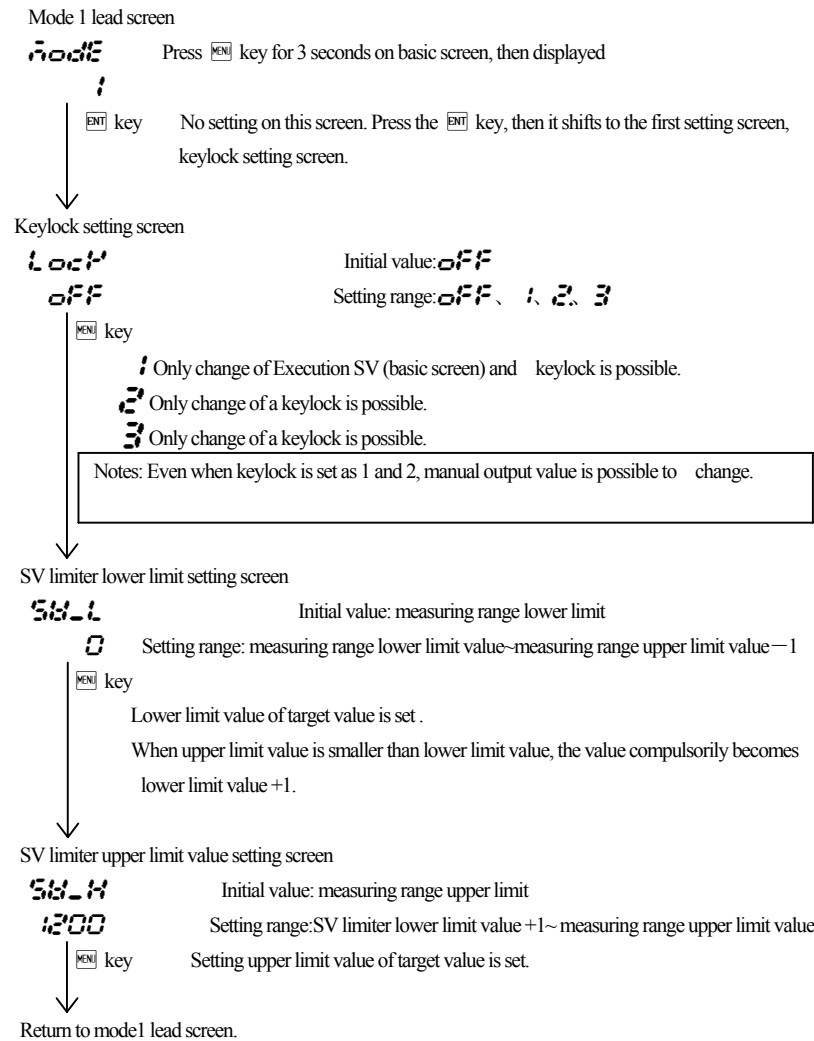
Mode 1 lead screen

MODE 1 Press MENU key for 3 seconds on basic screen, then displayed

ENT key No setting on this screen. Press the ENT key, then it shifts to the first setting screen, keylock setting screen.

Keylock setting screen

LOCK Initial value: OFF
OFF Setting range: OFF、1、2、3

MENU key

1 Only change of Execution SV (basic screen) and keylock is possible.
2 Only change of a keylock is possible.
3 Only change of a keylock is possible.

Notes: Even when keylock is set as 1 and 2, manual output value is possible to change.

SV limiter lower limit setting screen

SV_L Initial value: measuring range lower limit
0 Setting range: measuring range lower limit value~measuring range upper limit value－1

MENU key

Lower limit value of target value is set .
When upper limit value is smaller than lower limit value, the value compulsorily becomes lower limit value +1.

SV limiter upper limit value setting screen

SV_H Initial value: measuring range upper limit
1200 Setting range:SV limiter lower limit value +1~ measuring range upper limit value

MENU key Setting upper limit value of target value is set.

Return to mode1 lead screen.